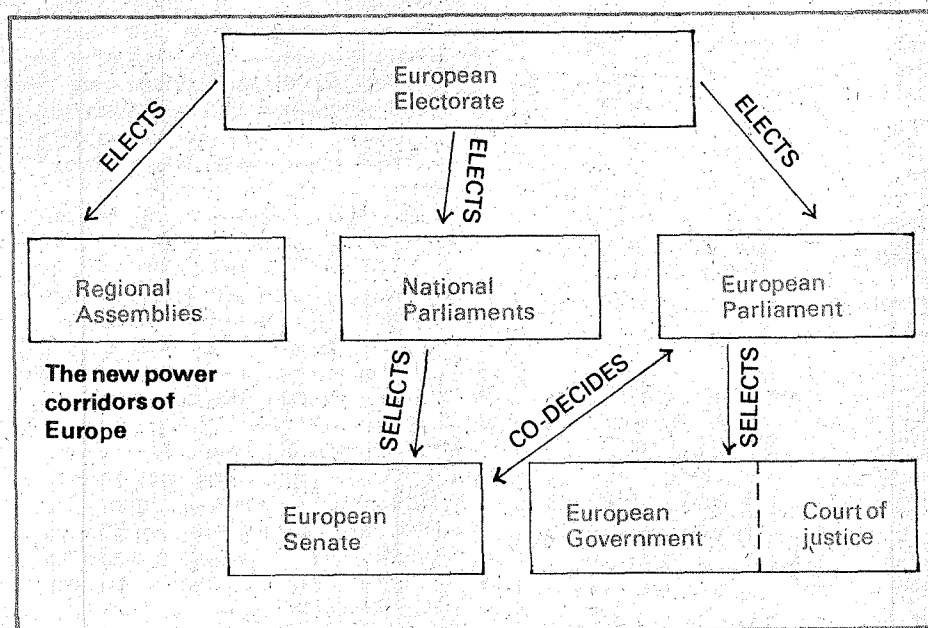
European Electorate

ELECTS

ELECTS

ELECTS

Regional Assemblies

National Parliaments

European Parliament

The new power corridors of Europe

SELECTS

CO-DECIDES

SELECTS

European Senate

European Government

Court of justice